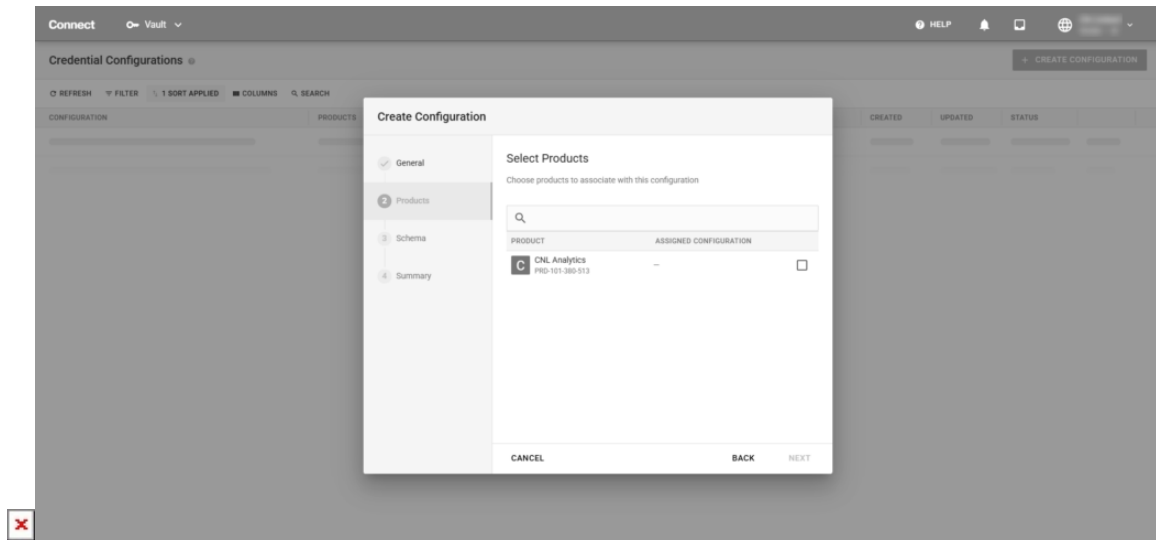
Connect Vault

HELP

Credential Configurations

+ CREATE CONFIGURATION

REFRESH FILTER 1 SORT APPLIED COLUMNS SEARCH

CONFIGURATION PRODUCTS CREATED UPDATED STATUS

Create Configuration

General

2 Products

3 Schema

4 Summary

Select Products

Choose products to associate with this configuration

| PRODUCT | ASSIGNED CONFIGURATION | |
|---|---|---|
| C CNL Analytics PRD-101-380-513 | – | |

CANCEL

BACK

NEXT